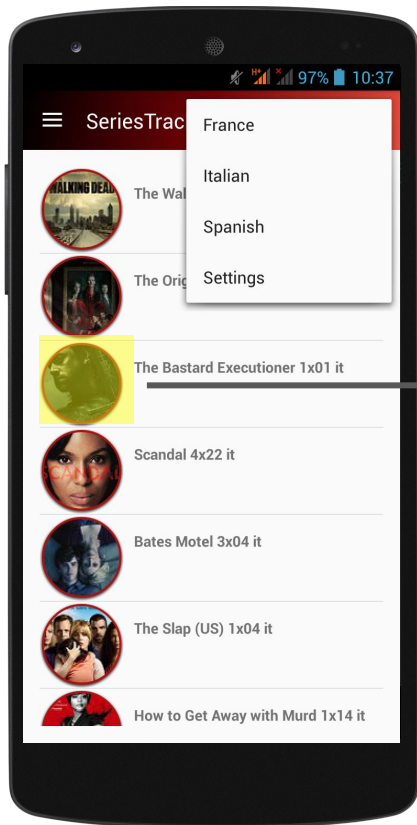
97% 10:37

SeriesTrac

France

Italian

Spanish

Settings

WALKING DEAD

The Wal

The Orig

The Bastard Executioner 1x01 it

SCANDAL

Scandal 4x22 it

Bates Motel 3x04 it

The Slap (US) 1x04 it

How to Get Away with Murd 1x14 it